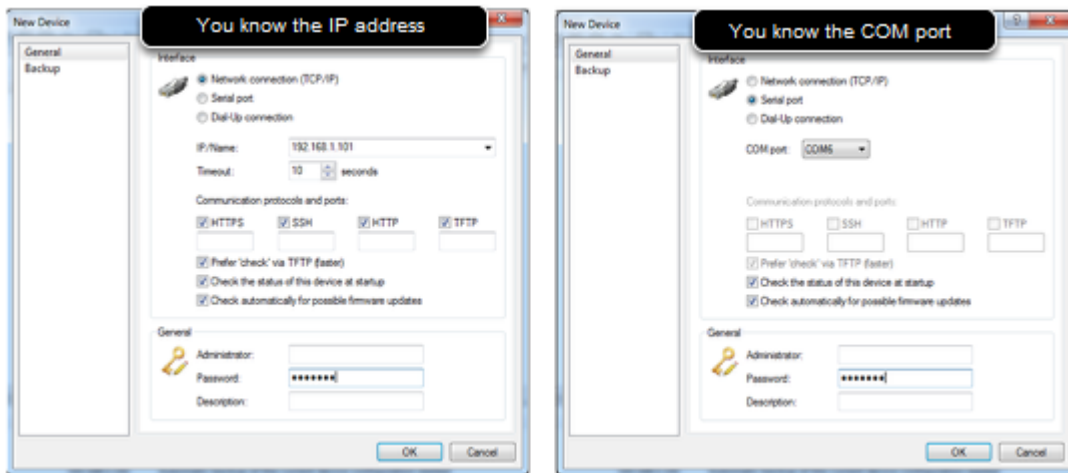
New Device

You know the IP address

General
Backup

Interface

Network connection (TCP/IP)
Serial port
Dial-Up connection

IP/Name: 192.168.1.101
Timeout: 10 seconds

Communication protocols and ports:
HTTPS
SSH
HTTP
TFTP

Prefer 'check' via TFTP (faster)
Check the status of this device at startup
Check automatically for possible firmware updates

General
Administrator:
Password: ••••••••
Description:

OK
Cancel

New Device

You know the COM port

General
Backup

Interface

Network connection (TCP/IP)
Serial port
Dial-Up connection

COM port: COM6

Communication protocols and ports:
HTTPS
SSH
HTTP
TFTP

Prefer 'check' via TFTP (faster)
Check the status of this device at startup
Check automatically for possible firmware updates

General
Administrator:
Password: ••••••••
Description:

OK
Cancel